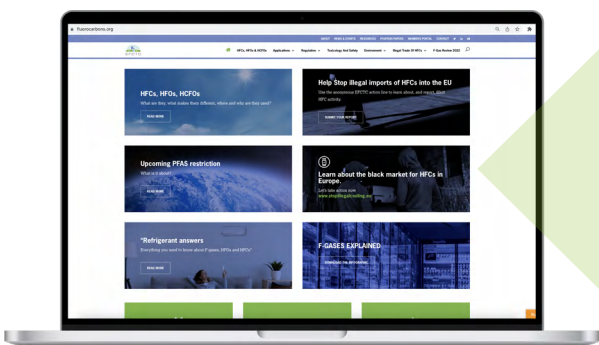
fluorocarbons.org

ABOUT NEWS & EVENTS RESOURCES POSITION PAPERS MEMBERS PORTAL CONTACT

HFCs, HFOs & HCFOs Applications Regulation Toxicology And Safety Environment Illegal Trade Of HFCs F-Gas Review 2022

HFCs, HFOs, HCFOs

What are they, what makes them different, where and why are they used?

READ MORE

Help Stop illegal imports of HFCs into the EU

Use the anonymous EFCTC action line to learn about, and report, illegal HFC activity.

SUBMIT YOUR REPORT

Upcoming PFAS restriction

What is at stake?

READ MORE

Learn about the black market for HFCs in Europe.

Let's take action now

www.stopillegalcooling.eu

"Refrigerant answers

Everything you need to know about F-gases, HFOs and HFCs!

READ MORE

F-GASES EXPLAINED

DOWNLOAD THE INFOGRAPHIC